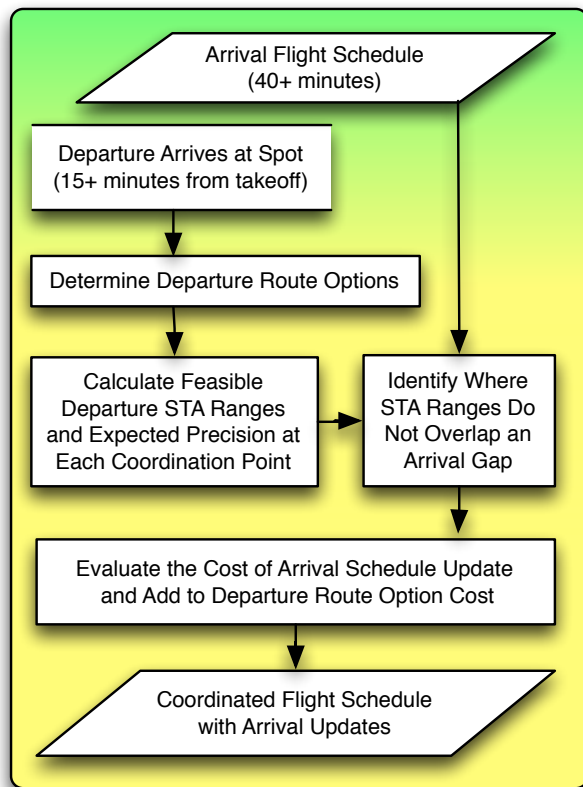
Arrival Flight Schedule
(40+ minutes)

Departure Arrives at Spot
(15+ minutes from takeoff)

Determine Departure Route Options

Calculate Feasible Departure STA Ranges and Expected Precision at Each Coordination Point

Identify Where STA Ranges Do Not Overlap an Arrival Gap

Evaluate the Cost of Arrival Schedule Update and Add to Departure Route Option Cost

Coordinated Flight Schedule with Arrival Updates